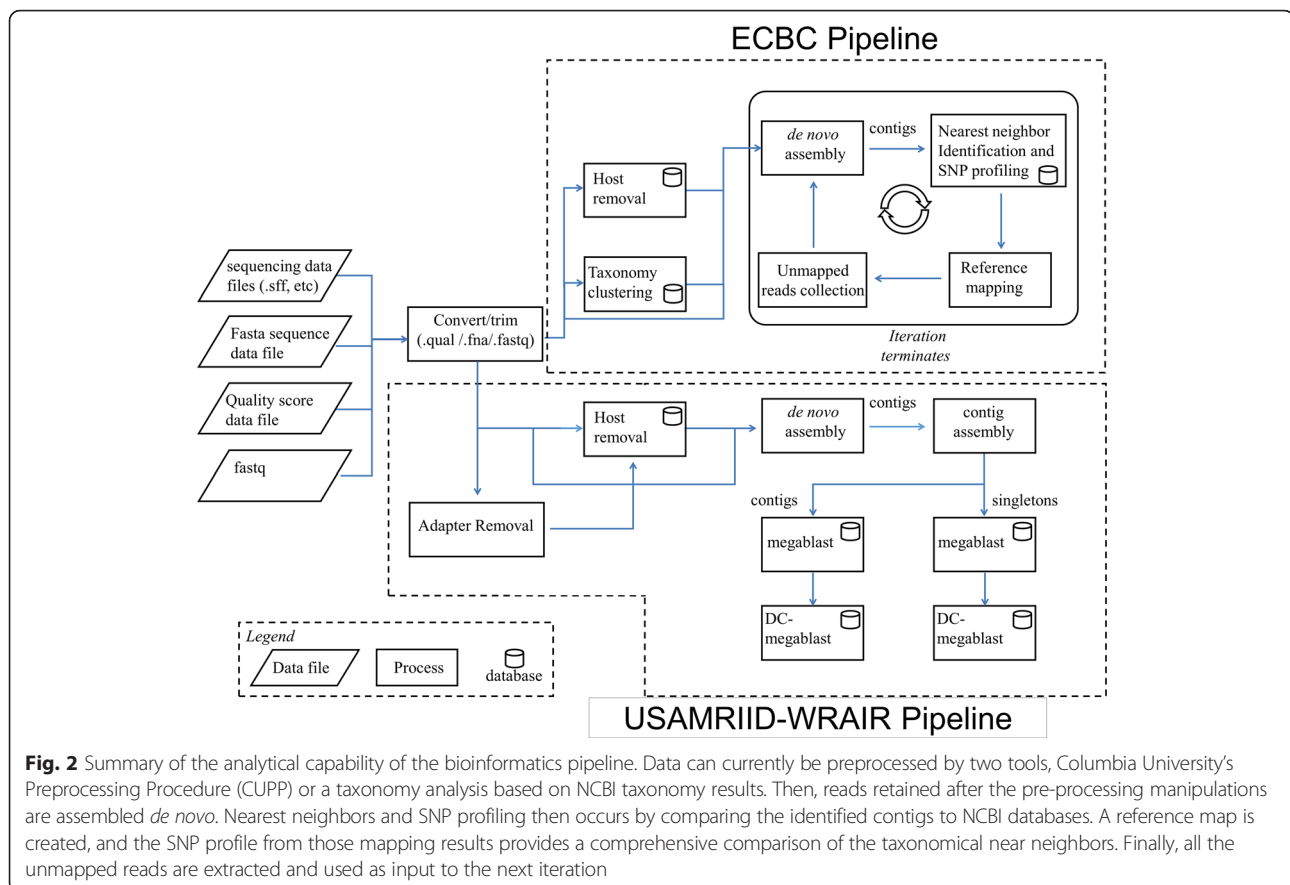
ECBC Pipeline

sequencing data files (.sff, etc)

Fasta sequence data file

Quality score data file

fastq

Convert/trim (.qual /.fna/.fastq)

Host removal

Taxonomy clustering

*de novo* assembly

contigs

Nearest neighbor Identification and SNP profiling

Reference mapping

Unmapped reads collection

*Iteration terminates*

Host removal

*de novo* assembly

contigs

contig assembly

Adapter Removal

contigs

singletons

megablast

megablast

DC-megablast

DC-megablast

*Legend*

Data file

Process

database

USAMRIID-WRAIR Pipeline

**Fig. 2** Summary of the analytical capability of the bioinformatics pipeline. Data can currently be preprocessed by two tools, Columbia University's Preprocessing Procedure (CUPP) or a taxonomy analysis based on NCBI taxonomy results. Then, reads retained after the pre-processing manipulations are assembled *de novo*. Nearest neighbors and SNP profiling then occurs by comparing the identified contigs to NCBI databases. A reference map is created, and the SNP profile from those mapping results provides a comprehensive comparison of the taxonomical near neighbors. Finally, all the unmapped reads are extracted and used as input to the next iteration